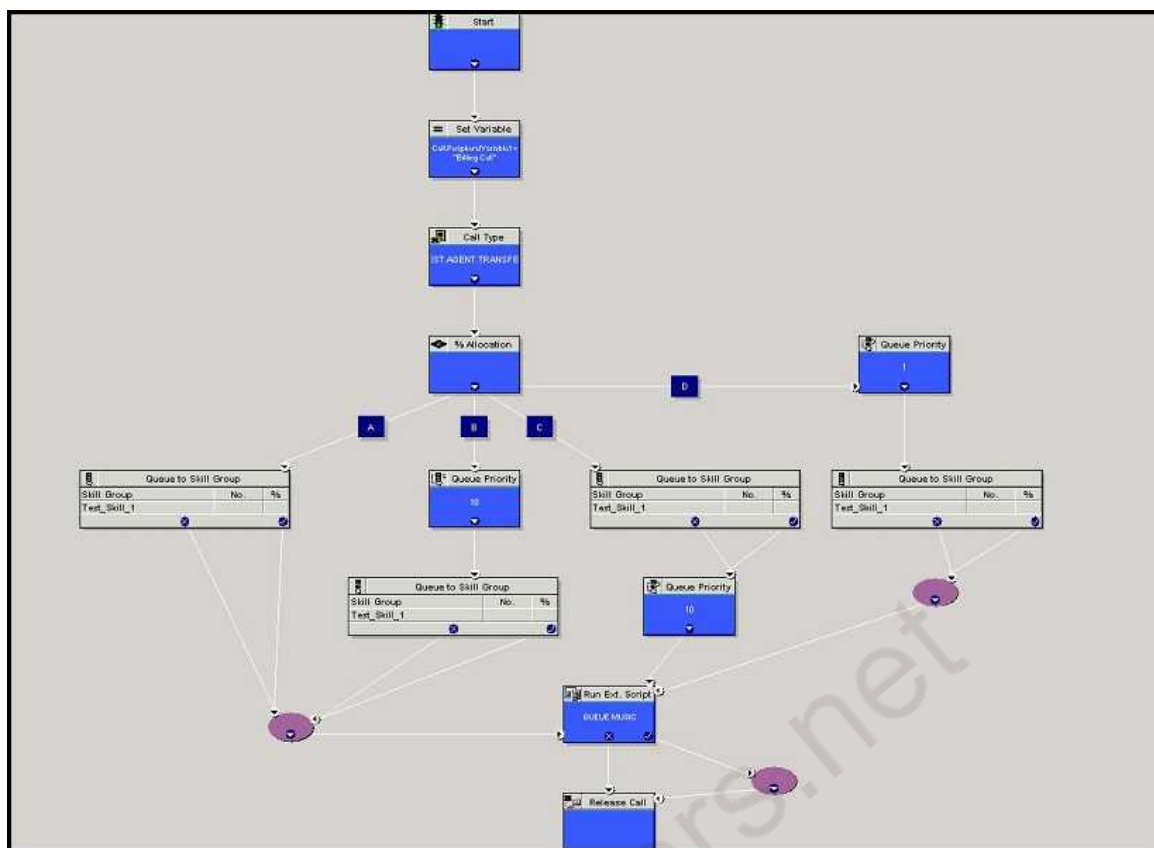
Start

Set Variable

Call.PeripheralVariable1 = "Billing Call"

Call Type

1ST AGENT TRANSFE

% Allocation

A

B

C

D

Queue Priority

1

Queue to Skill Group

| Skill Group | No. | % |
|---|---|---|
| Test_Skill_1 | | |

Queue Priority

10

Queue to Skill Group

| Skill Group | No. | % |
|---|---|---|
| Test_Skill_1 | | |

Queue to Skill Group

| Skill Group | No. | % |
|---|---|---|
| Test_Skill_1 | | |

Queue to Skill Group

| Skill Group | No. | % |
|---|---|---|
| Test_Skill_1 | | |

Queue Priority

10

Run Ext. Script

QUEUE MUSIC

Release Call

rs.net